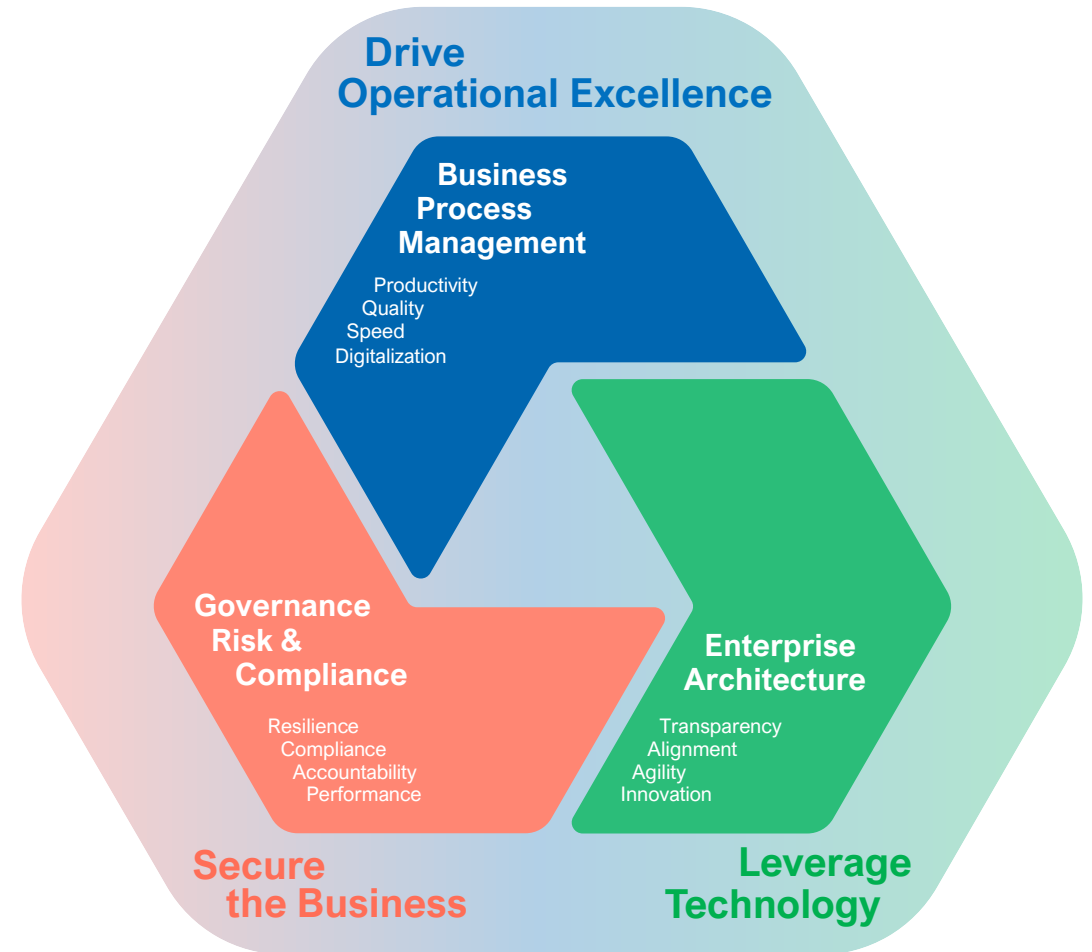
Drive
Operational Excellence

Business
Process
Management

Productivity
Quality
Speed
Digitalization

Governance
Risk &
Compliance

Resilience
Compliance
Accountability
Performance

Enterprise
Architecture

Transparency
Alignment
Agility
Innovation

Secure
the Business

Leverage
Technology